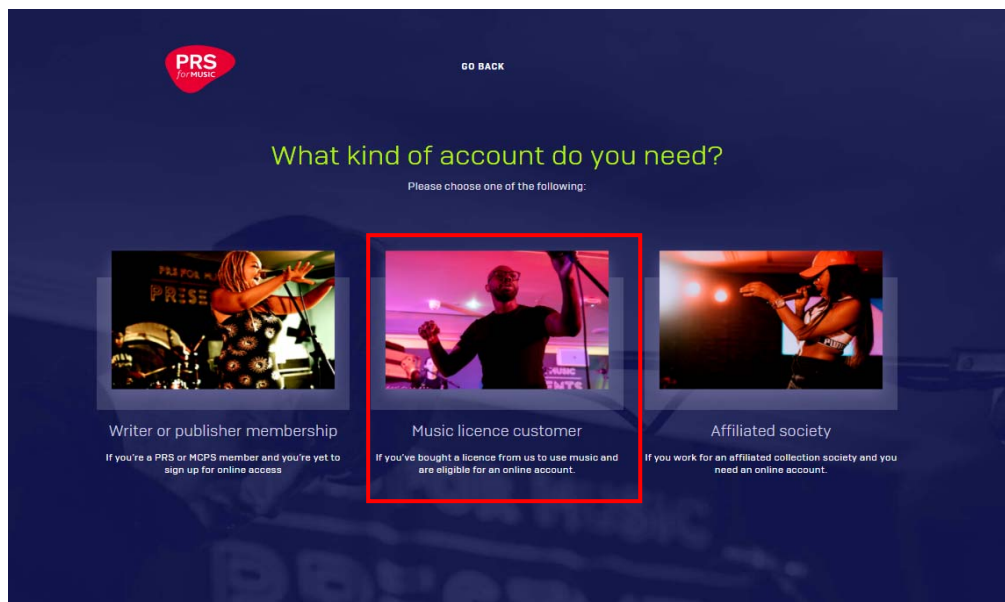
PRS for MUSIC

GO BACK

What kind of account do you need?

Please choose one of the following:

Writer or publisher membership

If you're a PRS or MCPS member and you're yet to sign up for online access

Music licence customer

If you've bought a licence from us to use music and are eligible for an online account.

Affiliated society

If you work for an affiliated collection society and you need an online account.